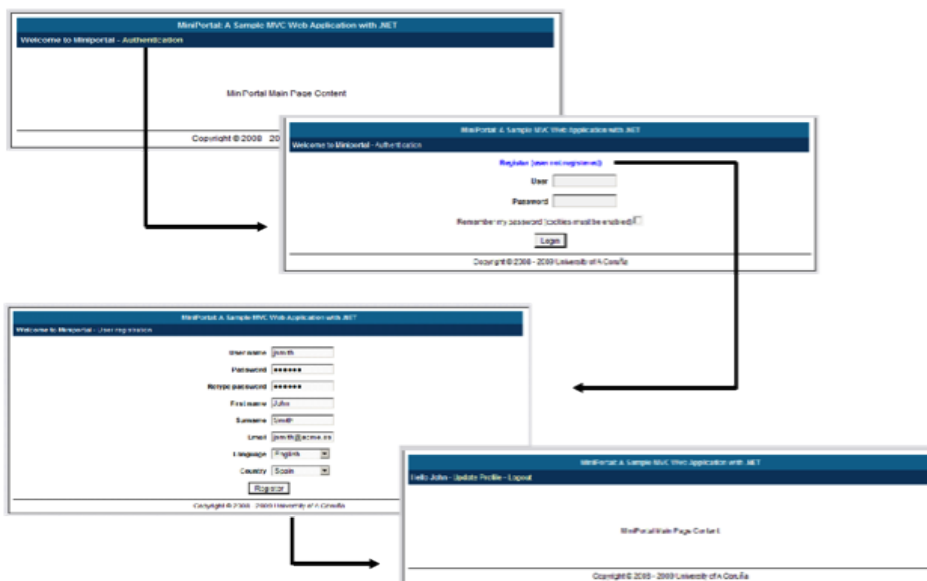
MiniPortal: A Sample MVC Web Application with .NET

Welcome to Miniportal - Authentication

MiniPortal Main Page Content

Copyright © 2008 - 20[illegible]

MiniPortal: A Sample MVC Web Application with .NET

Welcome to Miniportal - Authentication

Register (user not registered)

User

Password

Remember my password (cookies must be enabled)

Login

Copyright © 2008 - 2009 University of A Coruña

MiniPortal: A Sample MVC Web Application with .NET

Welcome to Miniportal - User registration

User name jsmith

Password ••••••

Retype password ••••••

First name John

Surname Smith

Email jsmith@acme.es

Language English

Country Spain

Register

Copyright © 2008 - 2009 University of A Coruña

MiniPortal: A Sample MVC Web Application with .NET

Hello John - Update Profile - Logout

MiniPortal Main Page Content

Copyright © 2008 - 2009 University of A Coruña